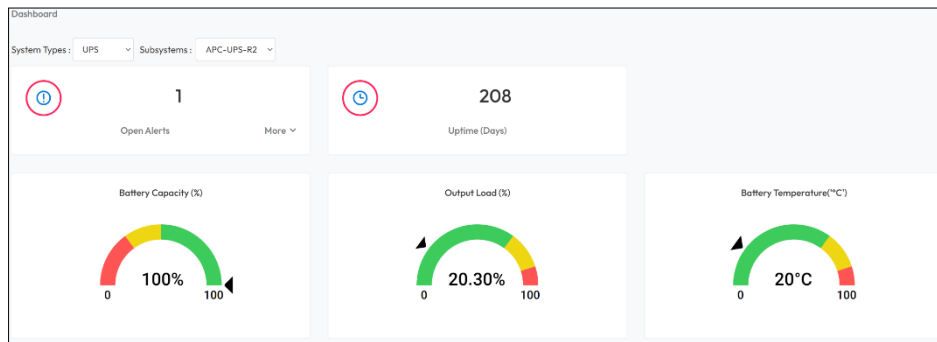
Dashboard

System Types : UPS Subsystems : APC-UPS-R2

1

Open Alerts More

208

Uptime (Days)

Battery Capacity (%)

100%

0 100

Output Load (%)

20.30%

0 100

Battery Temperature(°C')

20°C

0 100